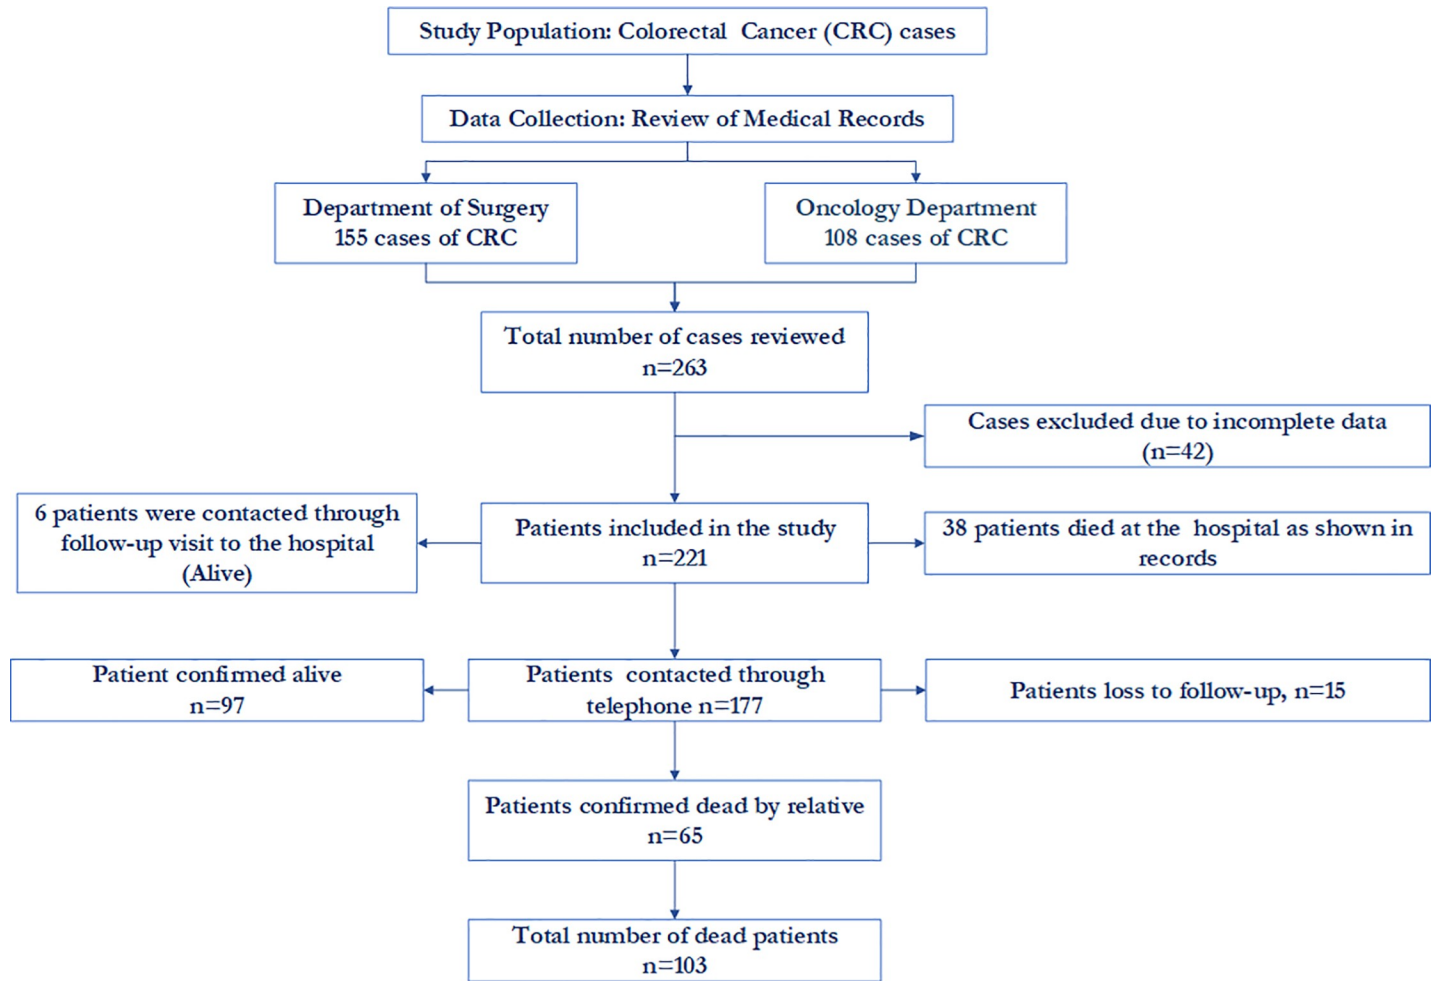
Study Population: Colorectal Cancer (CRC) cases

Data Collection: Review of Medical Records

Department of Surgery
155 cases of CRC

Oncology Department
108 cases of CRC

Total number of cases reviewed
n=263

Cases excluded due to incomplete data
(n=42)

6 patients were contacted through follow-up visit to the hospital
(Alive)

Patients included in the study
n=221

38 patients died at the hospital as shown in records

Patient confirmed alive
n=97

Patients contacted through telephone n=177

Patients loss to follow-up, n=15

Patients confirmed dead by relative
n=65

Total number of dead patients
n=103